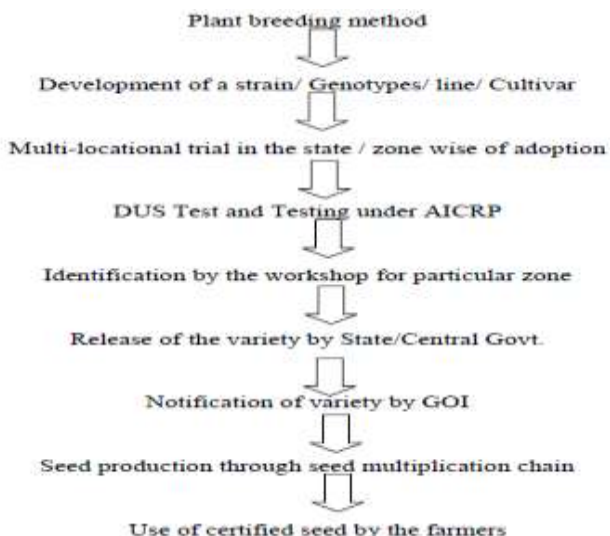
Plant breeding method

Development of a strain/ Genotypes/ line/ Cultivar

Multi-locational trial in the state / zone wise of adoption

DUS Test and Testing under AICRP

Identification by the workshop for particular zone

Release of the variety by State/Central Govt.

Notification of variety by GOI

Seed production through seed multiplication chain

Use of certified seed by the farmers